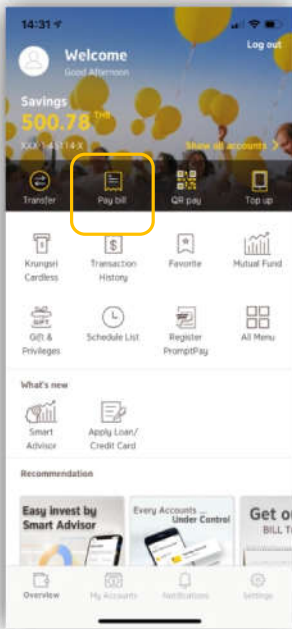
14:31

Welcome
Good Afternoon

Log out

Savings
500.78 THB
XXX-1-45114-X

Show all accounts >

Transfer
Pay bill
QR pay
Top up

Krungsri Cardless
Transaction History
Favorite
Mutual Fund

Gift & Privileges
Schedule List
Register PromptPay
All Menu

What's new

Smart Advisor
Apply Loan/ Credit Card

Recommendation

Easy invest by Smart Advisor

Every Accounts ... Under Control

Get on
BILL T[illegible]

Overview
My Accounts
Notifications
Settings